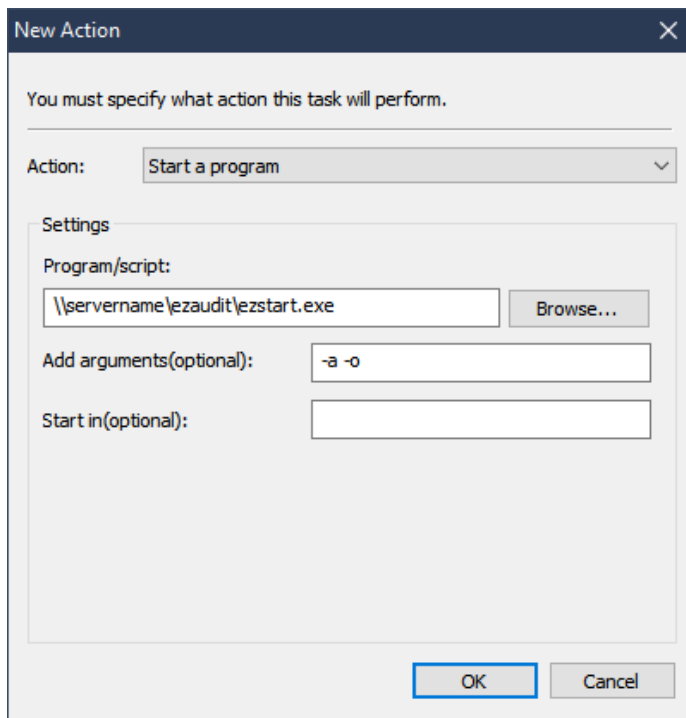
New Action

You must specify what action this task will perform.

Action: Start a program

Settings

Program/script:

\\servername\ezaudit\ezstart.exe

Browse...

Add arguments(optional): -a -o

Start in(optional):

OK

Cancel